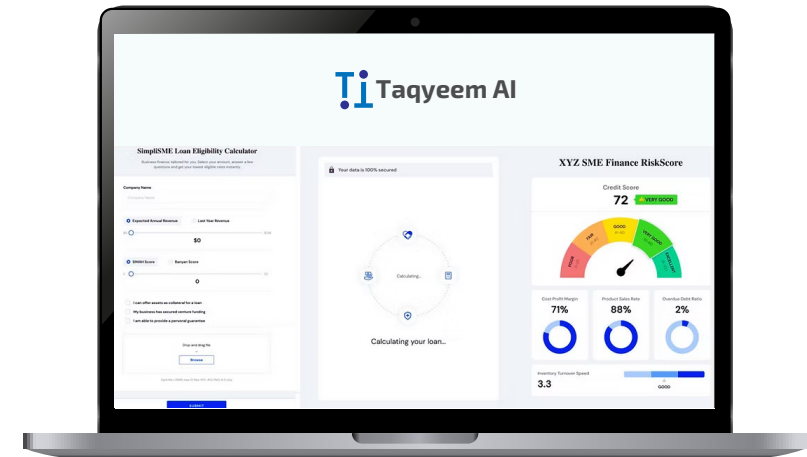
Taqyeem AI

SimpliSME Loan Eligibility Calculator

Business finance tailored for you. Select your amount, answer a few questions and get your lowest eligible rates instantly.

Company Name

Company Name

Expected Annual Revenue

Last Year Revenue

$0

SIMAH Score

Banyan Score

0

I can offer assets as collateral for a loan

My business has secured venture funding

I am able to provide a personal guarantee

Drag and drop file

Browse

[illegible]

SUBMIT

Your data is 100% secured

Calculating...

Calculating your loan...

XYZ SME Finance RiskScore

Credit Score

72

VERY GOOD

POOR

FAIR

GOOD

VERY GOOD

EXCELLENT

Cost Profit Margin

71%

Product Sales Rate

88%

Overdue Debt Ratio

2%

Inventory Turnover Speed

3.3

GOOD